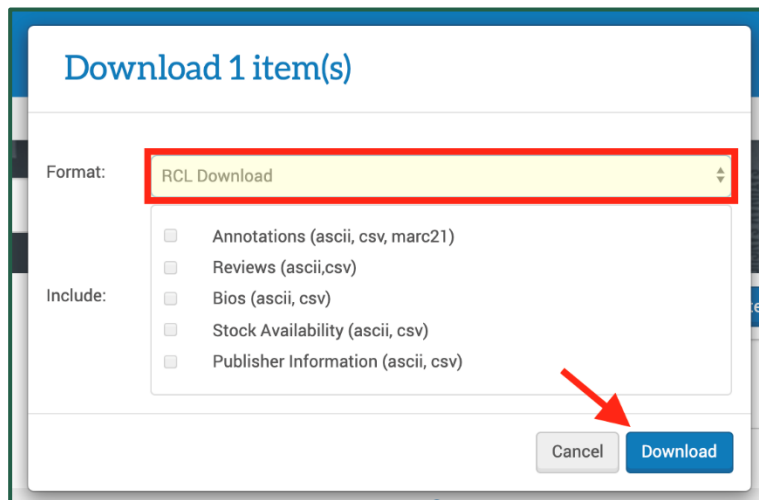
Download 1 item(s)

Format: RCL Download

Include:
Annotations (ascii, csv, marc21)
Reviews (ascii,csv)
Bios (ascii, csv)
Stock Availability (ascii, csv)
Publisher Information (ascii, csv)

Cancel Download